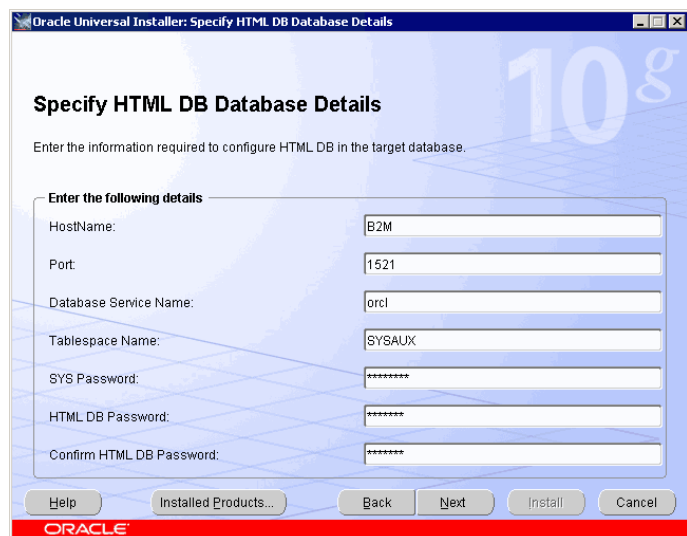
Oracle Universal Installer: Specify HTML DB Database Details

10g

Specify HTML DB Database Details

Enter the information required to configure HTML DB in the target database.

Enter the following details

HostName: B2M

Port: 1521

Database Service Name: orcl

Tablespace Name: SYSAUX

SYS Password: *********

HTML DB Password: ********

Confirm HTML DB Password: ********

Help | Installed Products... | Back | Next | Install | Cancel

ORACLE